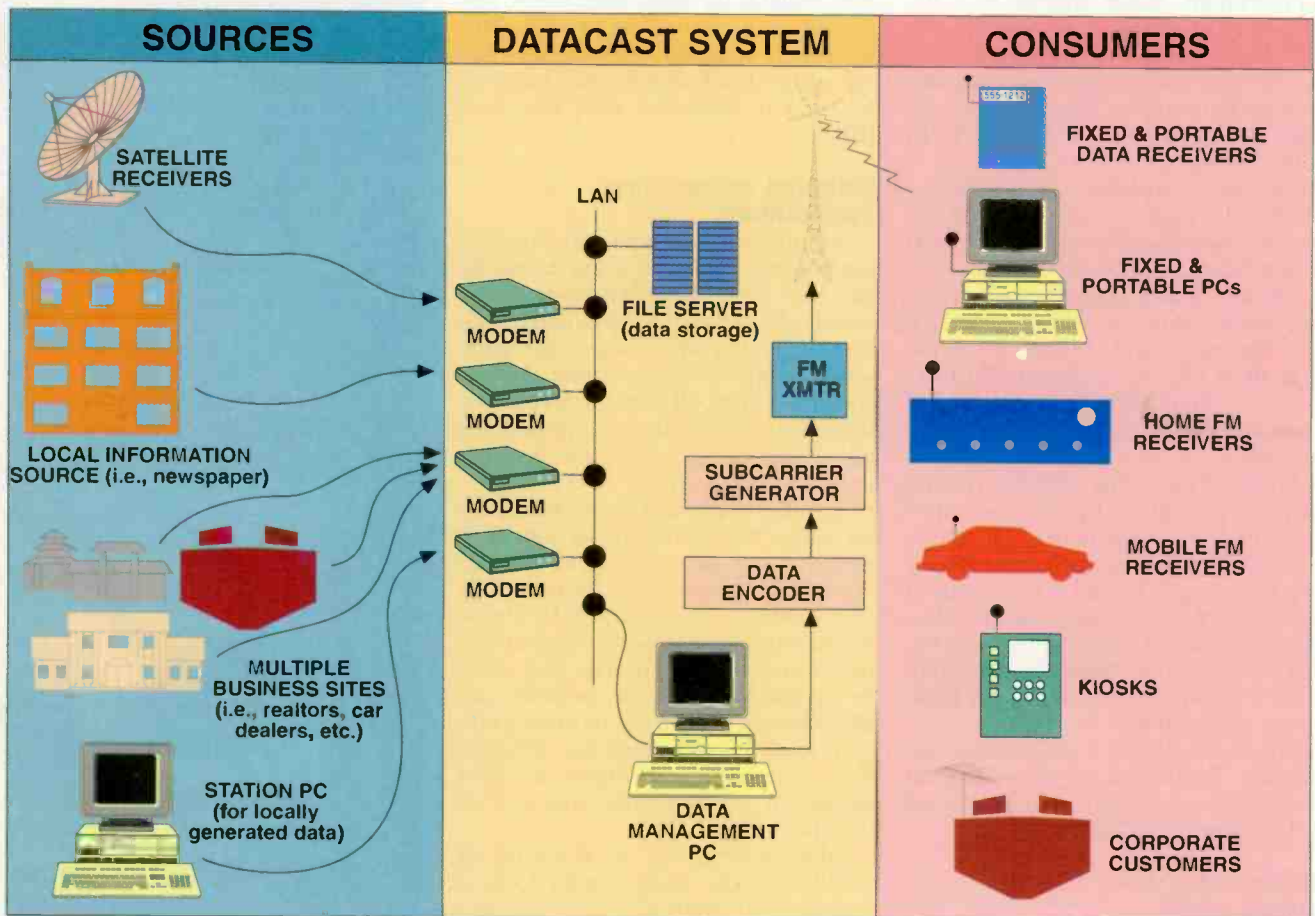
SOURCES

DATACAST SYSTEM

CONSUMERS

SATELLITE RECEIVERS

LOCAL INFORMATION SOURCE (i.e., newspaper)

MULTIPLE BUSINESS SITES (i.e., realtors, car dealers, etc.)

STATION PC (for locally generated data)

LAN

FILE SERVER (data storage)

MODEM

MODEM

MODEM

MODEM

FM XMTR

SUBCARRIER GENERATOR

DATA ENCODER

DATA MANAGEMENT PC

555 1212

FIXED & PORTABLE DATA RECEIVERS

FIXED & PORTABLE PCs

HOME FM RECEIVERS

MOBILE FM RECEIVERS

KIOSKS

CORPORATE CUSTOMERS